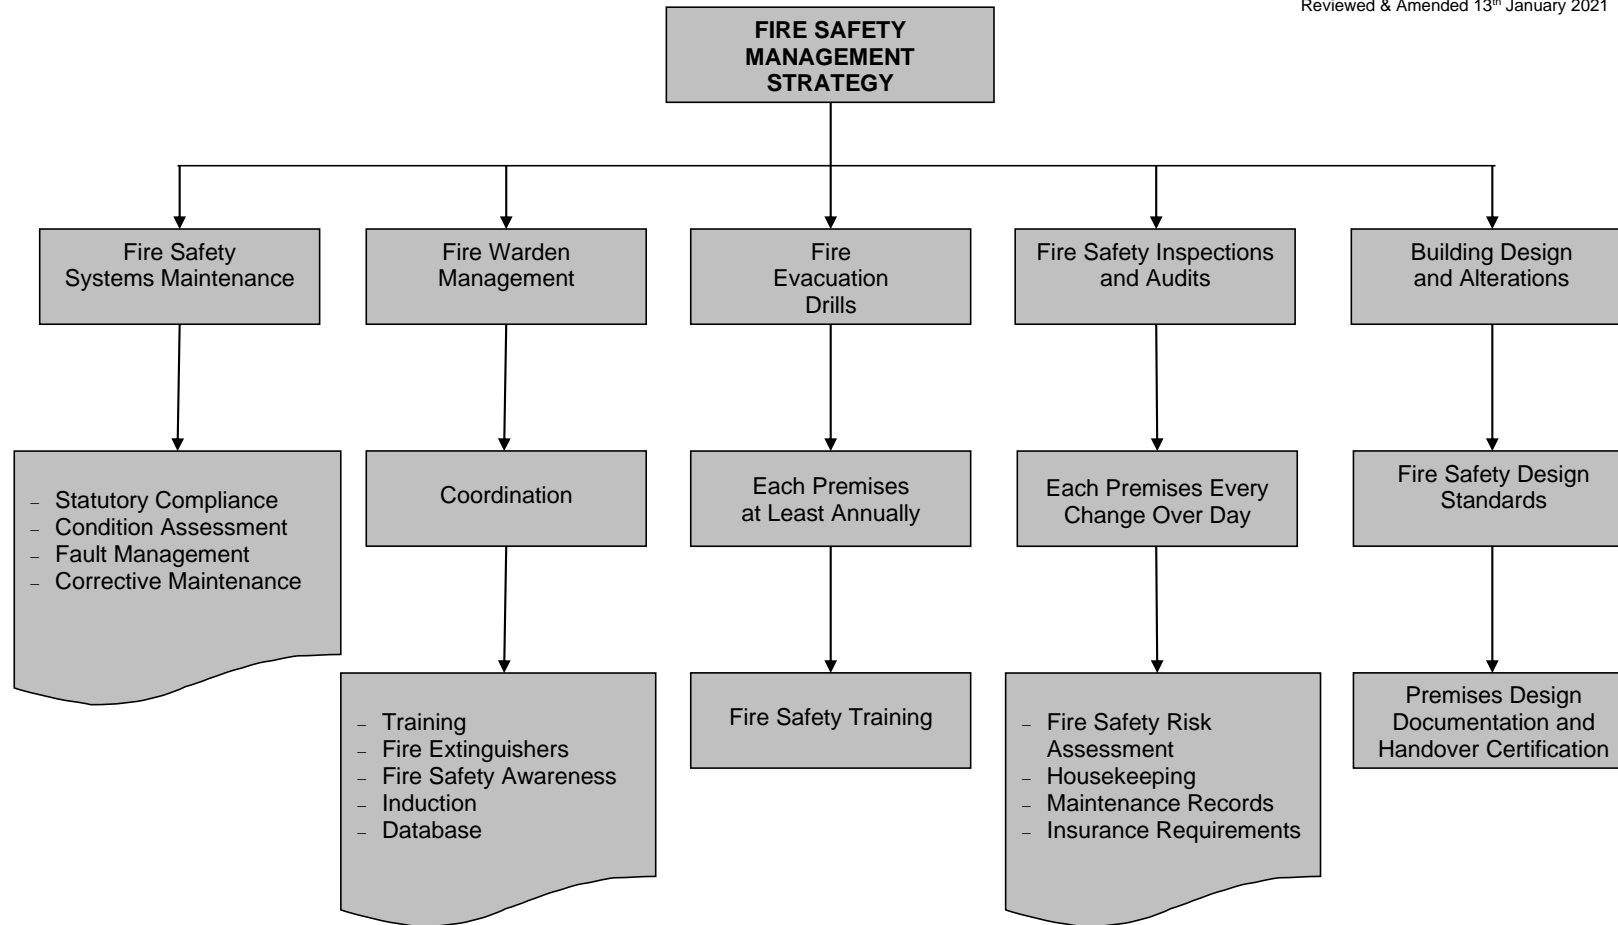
Reviewed & Amended 13$^{th}$ January 2021

FIRE SAFETY MANAGEMENT STRATEGY

Fire Safety Systems Maintenance

Fire Warden Management

Fire Evacuation Drills

Fire Safety Inspections and Audits

Building Design and Alterations

– Statutory Compliance
– Condition Assessment
– Fault Management
– Corrective Maintenance

Coordination

– Training
– Fire Extinguishers
– Fire Safety Awareness
– Induction
– Database

Each Premises at Least Annually

Fire Safety Training

Each Premises Every Change Over Day

– Fire Safety Risk Assessment
– Housekeeping
– Maintenance Records
– Insurance Requirements

Fire Safety Design Standards

Premises Design Documentation and Handover Certification